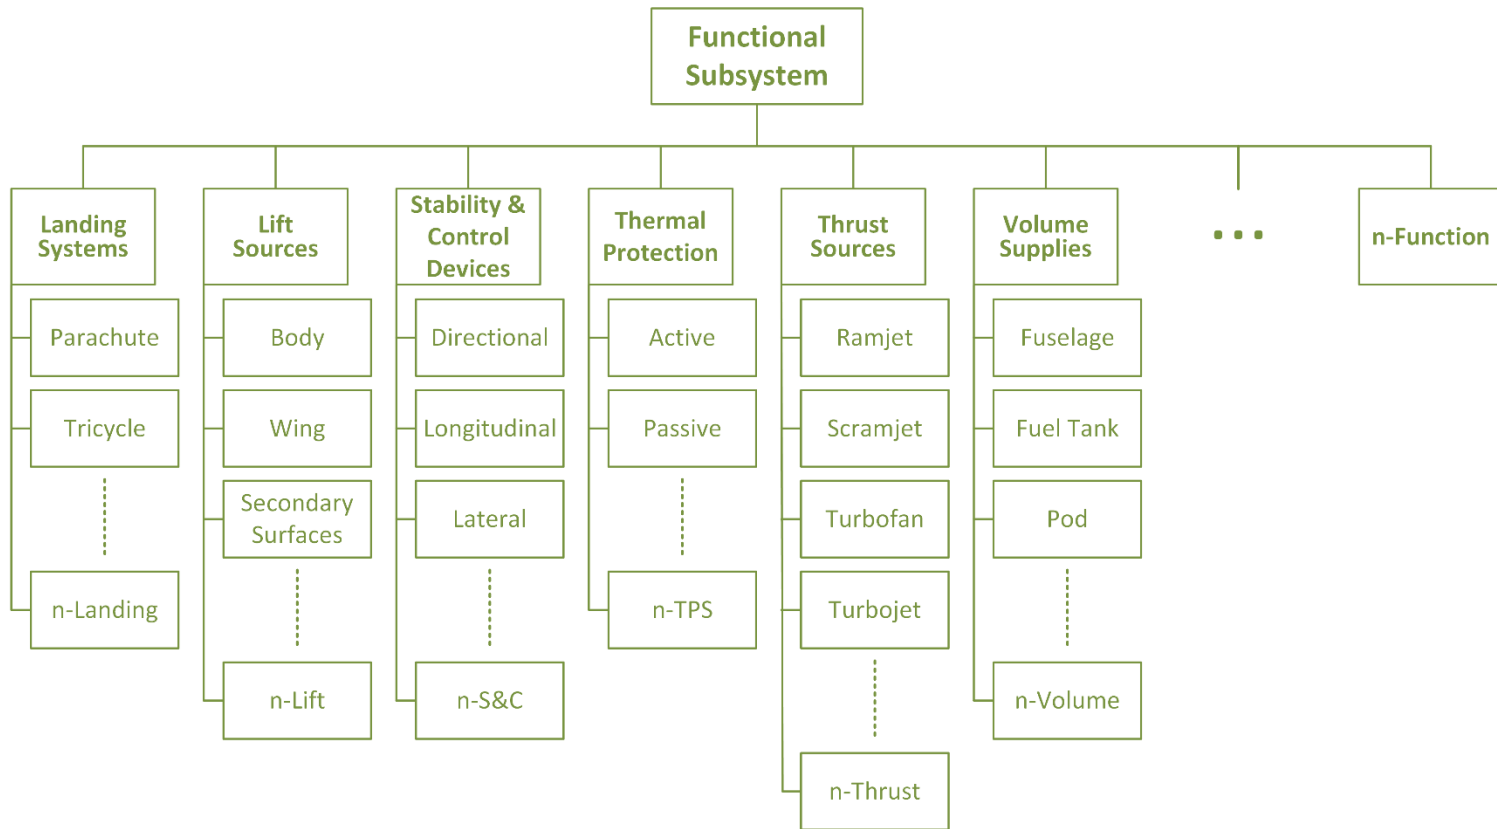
Functional Subsystem

Landing Systems
Parachute
Tricycle
n-Landing

Lift Sources
Body
Wing
Secondary Surfaces
n-Lift

Stability & Control Devices
Directional
Longitudinal
Lateral
n-S&C

Thermal Protection
Active
Passive
n-TPS

Thrust Sources
Ramjet
Scramjet
Turbofan
Turbojet
n-Thrust

Volume Supplies
Fuselage
Fuel Tank
Pod
n-Volume

...

n-Function